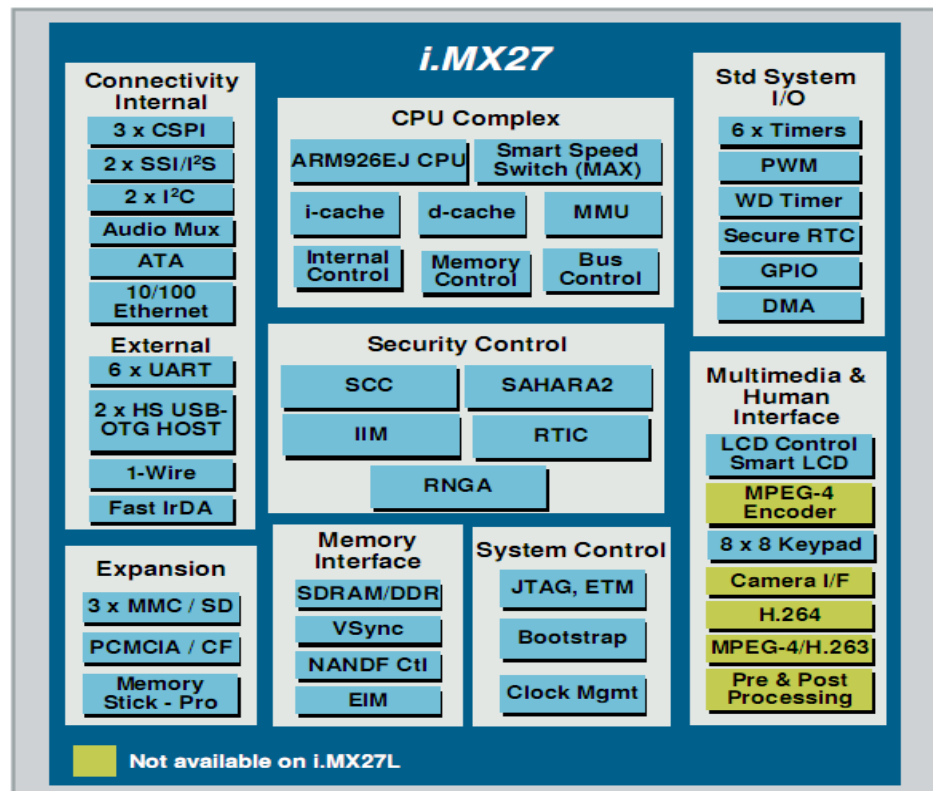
i.MX27

Connectivity Internal
3 x CSPI
2 x SSI/I$^2$S
2 x I$^2$C
Audio Mux
ATA
10/100 Ethernet
External
6 x UART
2 x HS USB-OTG HOST
1-Wire
Fast IrDA

CPU Complex
ARM926EJ CPU
Smart Speed Switch (MAX)
i-cache
d-cache
MMU
Internal Control
Memory Control
Bus Control

Security Control
SCC
SAHARA2
IIM
RTIC
RNGA

Std System I/O
6 x Timers
PWM
WD Timer
Secure RTC
GPIO
DMA

Multimedia & Human Interface
LCD Control Smart LCD
MPEG-4 Encoder
8 x 8 Keypad
Camera I/F
H.264
MPEG-4/H.263
Pre & Post Processing

Expansion
3 x MMC / SD
PCMCIA / CF
Memory Stick - Pro

Memory Interface
SDRAM/DDR
VSync
NANDF Ctl
EIM

System Control
JTAG, ETM
Bootstrap
Clock Mgmt

Not available on i.MX27L